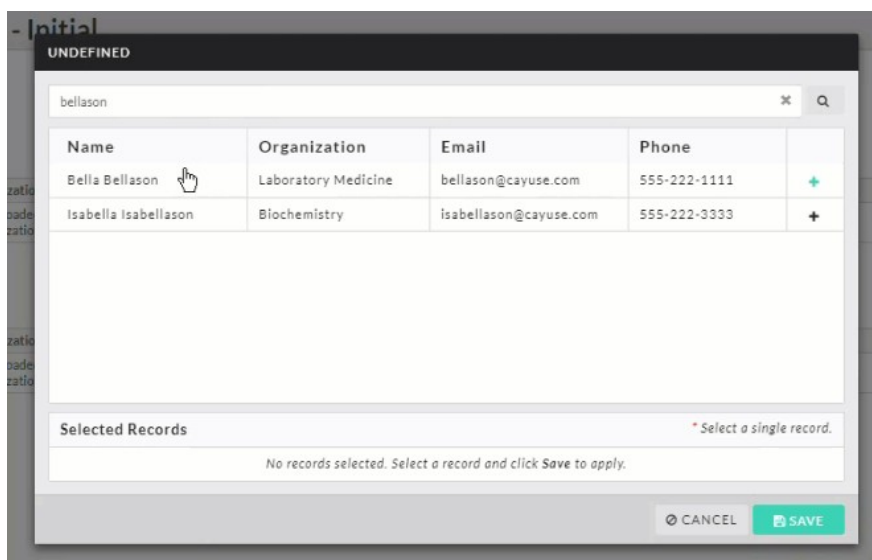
- Initial

UNDEFINED

bellason

| Name | Organization | Email | Phone | |
|---|---|---|---|---|
| Bella Bellason | Laboratory Medicine | bellason@cayuse.com | 555-222-1111 | + |
| Isabella Isabellason | Biochemistry | isabellason@cayuse.com | 555-222-3333 | + |

Selected Records

* Select a single record.

No records selected. Select a record and click Save to apply.

CANCEL

SAVE